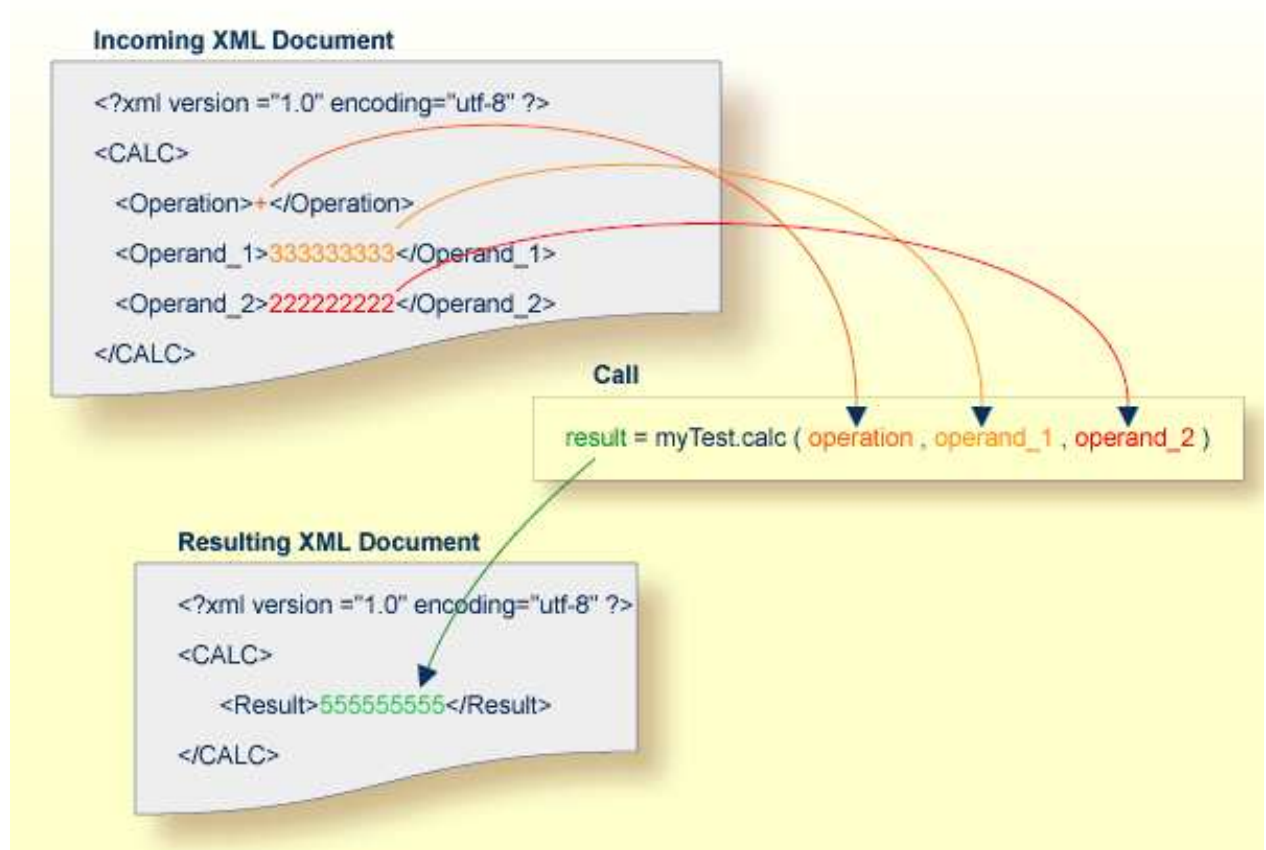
Incoming XML Document

<?xml version ="1.0" encoding="utf-8" ?>

<CALC>

<Operation>+</Operation>

<Operand_1>333333333</Operand_1>

<Operand_2>222222222</Operand_2>

</CALC>

Call

result = myTest.calc ( operation , operand_1 , operand_2 )

Resulting XML Document

<?xml version ="1.0" encoding="utf-8" ?>

<CALC>

<Result>555555555</Result>

</CALC>